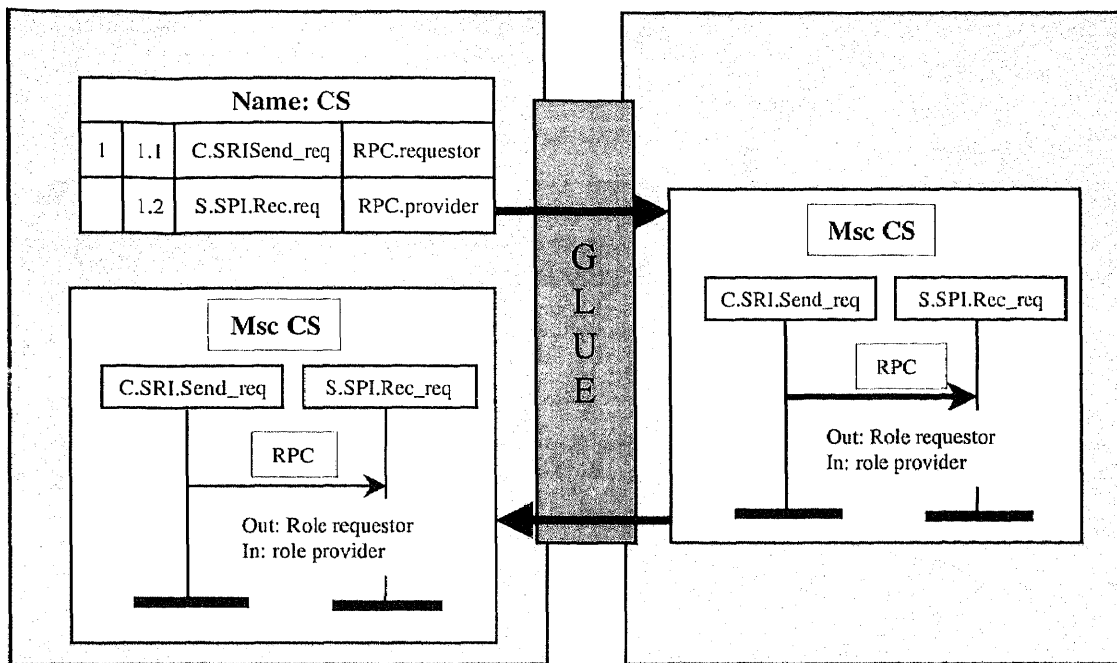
| Name: CS | | | |
|---|---|---|---|
| 1 | 1.1 | C.SRISend_req | RPC.requestor |
| | 1.2 | S.SPI.Rec.req | RPC.provider |

G L U E

Msc CS

C.SRI.Send_req

S.SPI.Rec_req

RPC

Out: Role requestor
In: role provider

Msc CS

C.SRI.Send_req

S.SPI.Rec_req

RPC

Out: Role requestor
In: role provider